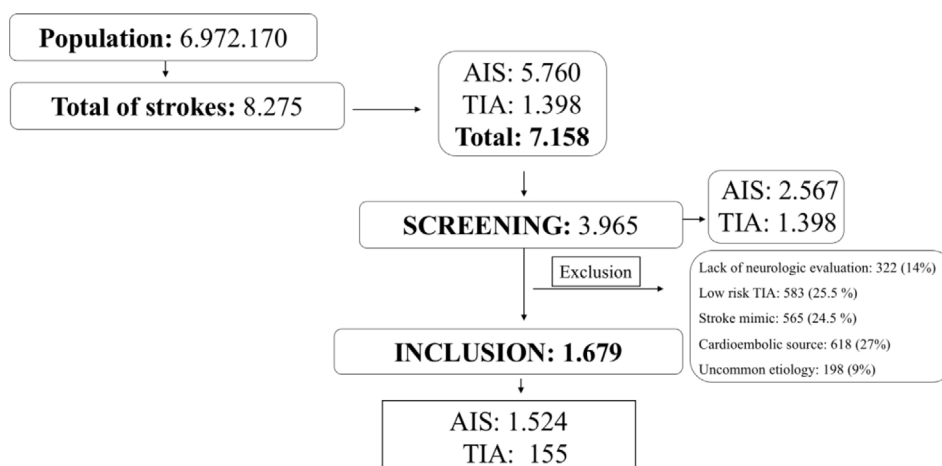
Population: 6.972.170

Total of strokes: 8.275

AIS: 5.760
TIA: 1.398
Total: 7.158

SCREENING: 3.965

AIS: 2.567
TIA: 1.398

Exclusion

Lack of neurologic evaluation: 322 (14%)
Low risk TIA: 583 (25.5 %)
Stroke mimic: 565 (24.5 %)
Cardioembolic source: 618 (27%)
Uncommon etiology: 198 (9%)

INCLUSION: 1.679

AIS: 1.524
TIA: 155